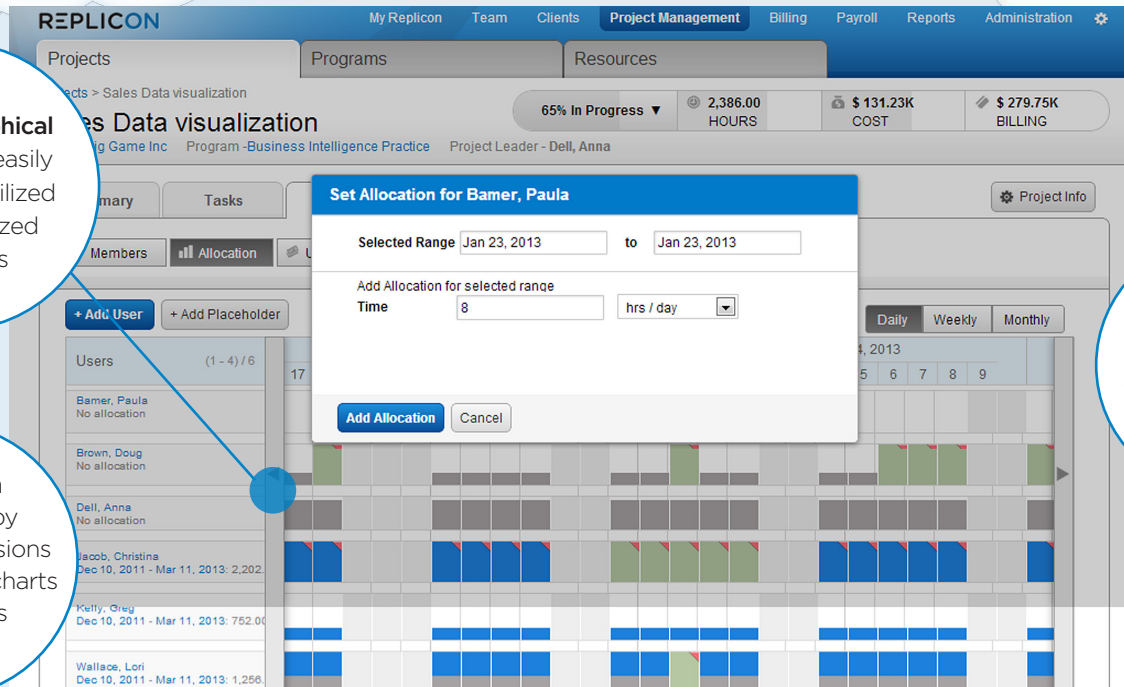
REPLICON

My Replicon Team Clients Project Management Billing Payroll Reports Administration

Projects Programs Resources

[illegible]jects > Sales Data visualization

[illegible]es Data visualization

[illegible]ig Game Inc Program -Business Intelligence Practice Project Leader - Dell, Anna

65% In Progress ▼

2,386.00 HOURS

$ 131.23K COST

$ 279.75K BILLING

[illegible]hical
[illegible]easily
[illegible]ilized
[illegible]zed
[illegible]s

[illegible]mary Tasks

Project Info

Members Allocation U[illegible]

Set Allocation for Bamer, Paula

Selected Range Jan 23, 2013 to Jan 23, 2013

Add Allocation for selected range

Time 8 hrs / day

Add Allocation Cancel

+ Add User + Add Placeholder

Daily Weekly Monthly

Users (1 - 4) / 6

17

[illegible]4, 2013

5 6 7 8 9

Bamer, Paula
No allocation

Brown, Doug
No allocation

Dell, Anna
No allocation

Jacob, Christina
Dec 10, 2011 - Mar 11, 2013: 2,202.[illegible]

Kelly, Greg
Dec 10, 2011 - Mar 11, 2013: 752.0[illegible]

Wallace, Lori
Dec 10, 2011 - Mar 11, 2013: 1,256.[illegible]

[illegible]
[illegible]by
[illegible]sions
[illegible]charts
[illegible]s